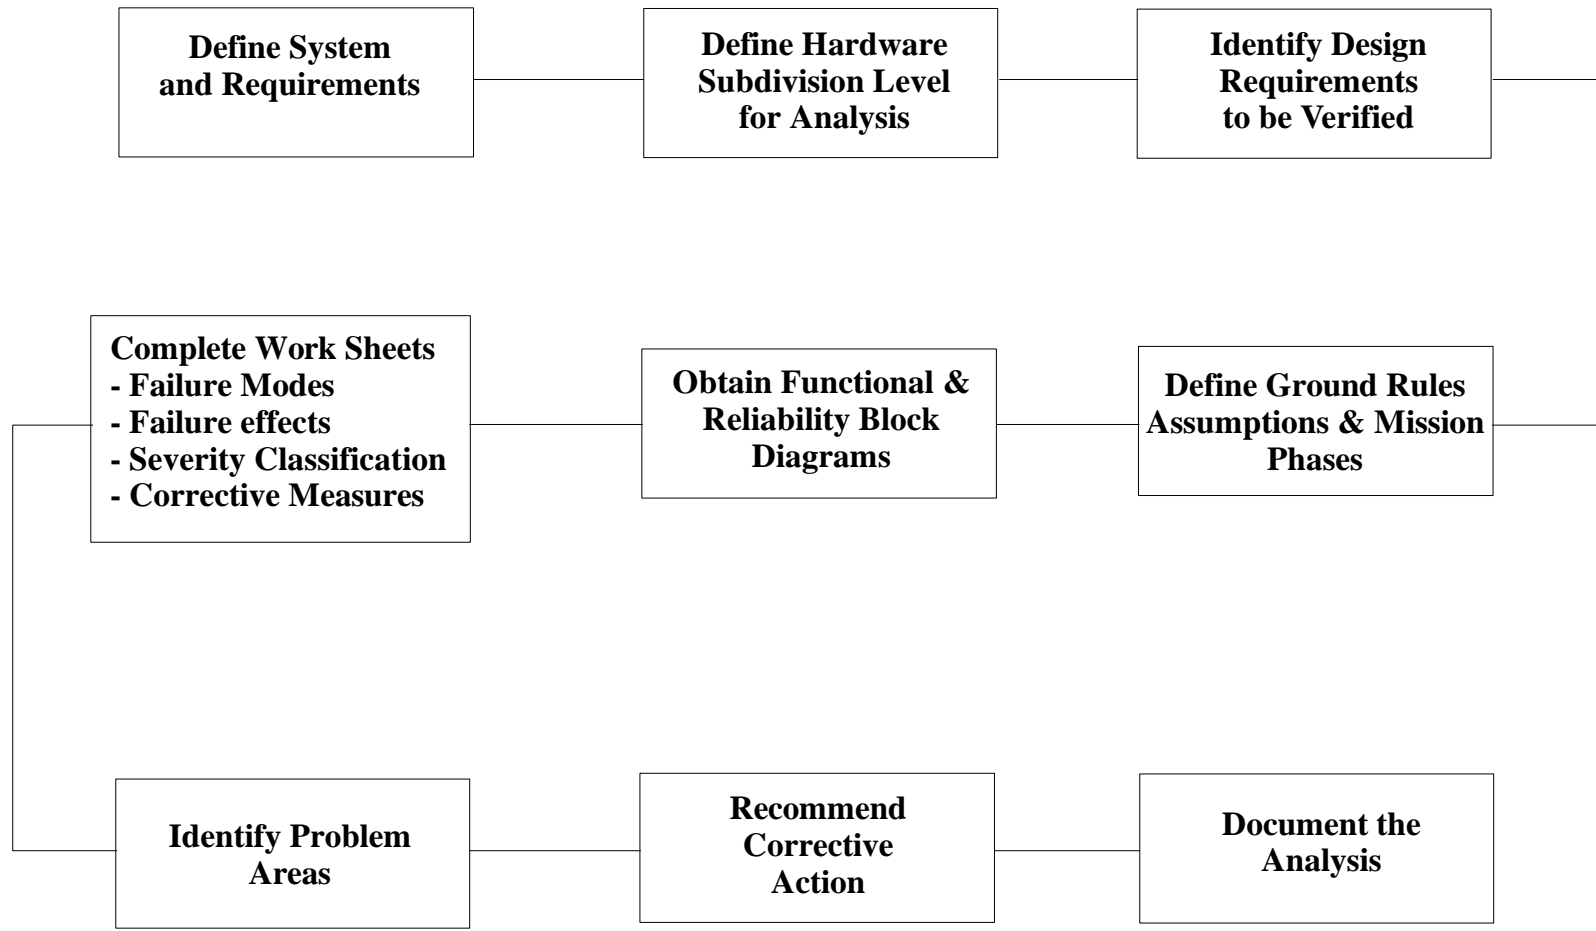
Define System and Requirements

Define Hardware Subdivision Level for Analysis

Identify Design Requirements to be Verified

Define Ground Rules Assumptions & Mission Phases

Obtain Functional & Reliability Block Diagrams

Complete Work Sheets
- Failure Modes
- Failure effects
- Severity Classification
- Corrective Measures

Identify Problem Areas

Recommend Corrective Action

Document the Analysis